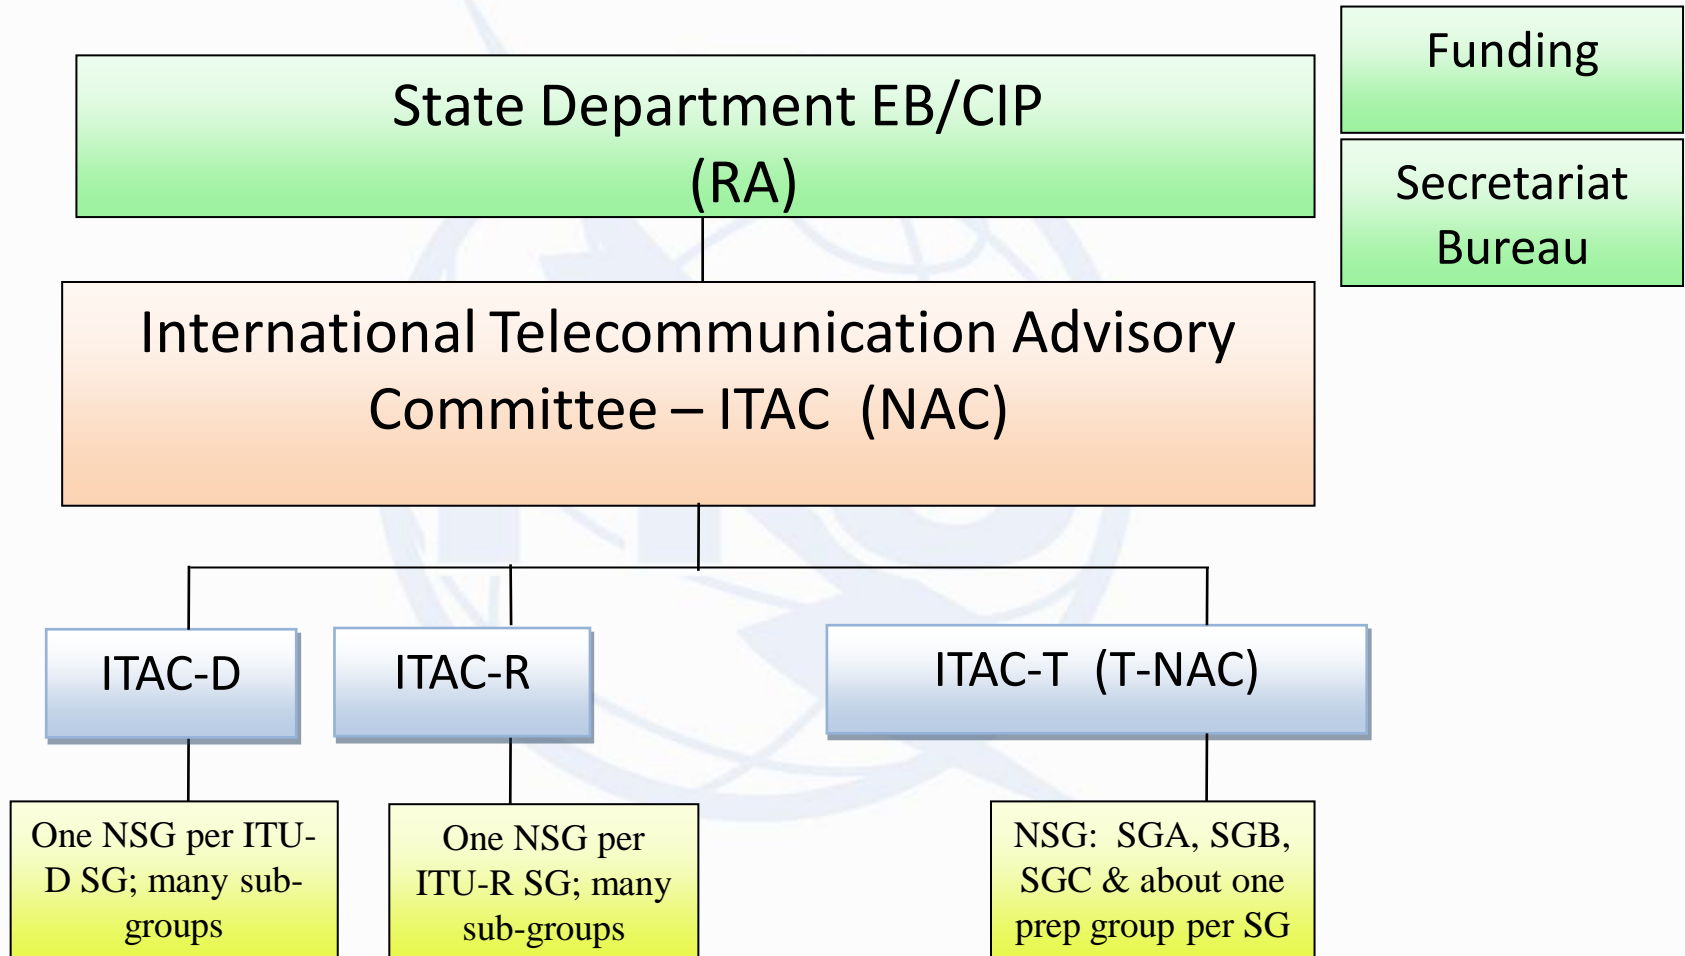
State Department EB/CIP
(RA)

Funding

Secretariat Bureau

International Telecommunication Advisory Committee – ITAC (NAC)

ITAC-D

ITAC-R

ITAC-T (T-NAC)

One NSG per ITU-D SG; many sub-groups

One NSG per ITU-R SG; many sub-groups

NSG: SGA, SGB, SGC & about one prep group per SG